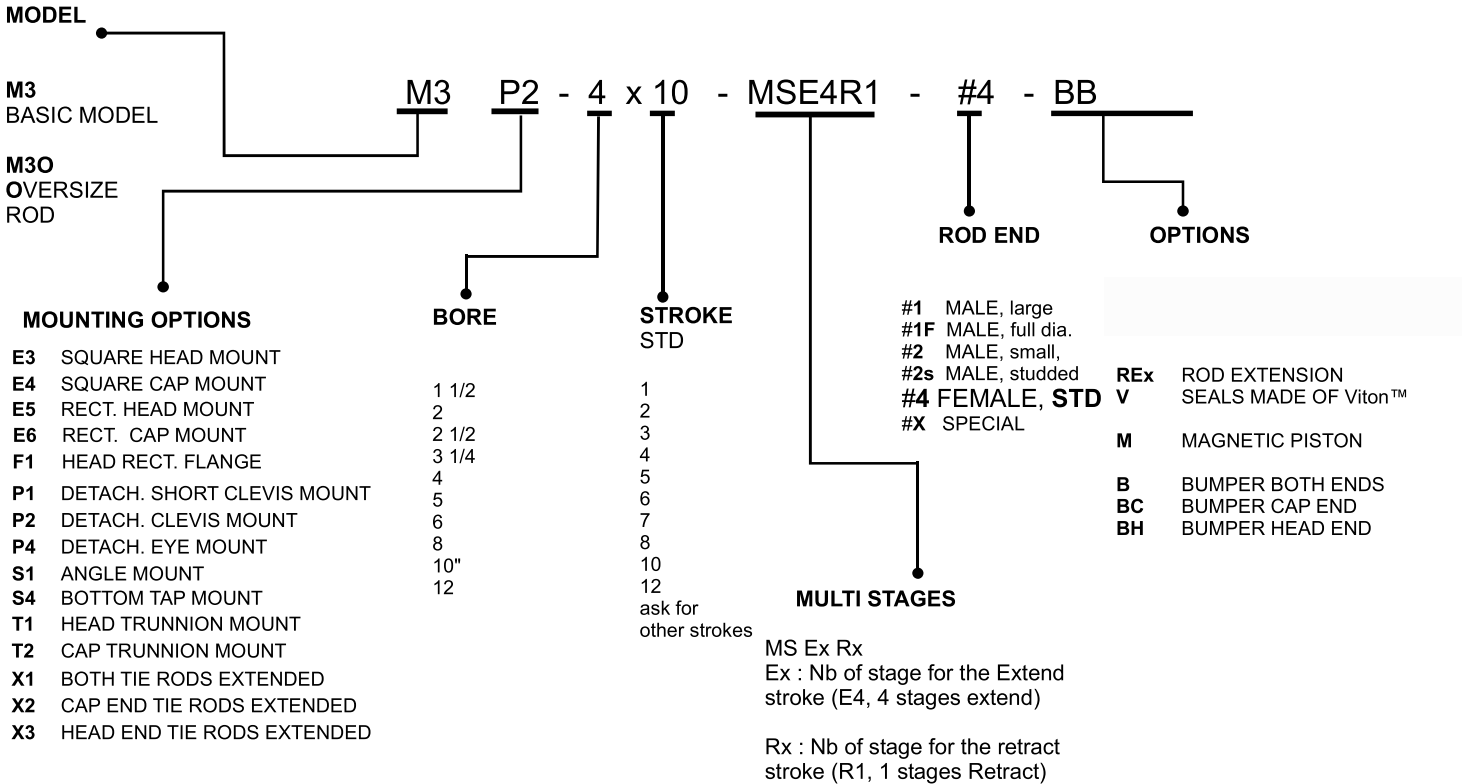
MODEL

M3
BASIC MODEL

M3O
OVERSIZE
ROD

M3 P2 - 4 x 10 - MSE4R1 - #4 - BB

ROD END

OPTIONS

MOUNTING OPTIONS

E3 SQUARE HEAD MOUNT
E4 SQUARE CAP MOUNT
E5 RECT. HEAD MOUNT
E6 RECT. CAP MOUNT
F1 HEAD RECT. FLANGE
P1 DETACH. SHORT CLEVIS MOUNT
P2 DETACH. CLEVIS MOUNT
P4 DETACH. EYE MOUNT
S1 ANGLE MOUNT
S4 BOTTOM TAP MOUNT
T1 HEAD TRUNNION MOUNT
T2 CAP TRUNNION MOUNT
X1 BOTH TIE RODS EXTENDED
X2 CAP END TIE RODS EXTENDED
X3 HEAD END TIE RODS EXTENDED

BORE

1 1/2
2
2 1/2
3 1/4
4
5
6
8
10"
12

STROKE
STD

1
2
3
4
5
6
7
8
10
12
ask for
other strokes

#1 MALE, large
#1F MALE, full dia.
#2 MALE, small,
#2s MALE, studded
#4 FEMALE, STD
#X SPECIAL

MULTI STAGES

MS Ex Rx
Ex : Nb of stage for the Extend stroke (E4, 4 stages extend)

Rx : Nb of stage for the retract stroke (R1, 1 stages Retract)

REx ROD EXTENSION
V SEALS MADE OF Viton™

M MAGNETIC PISTON

B BUMPER BOTH ENDS
BC BUMPER CAP END
BH BUMPER HEAD END